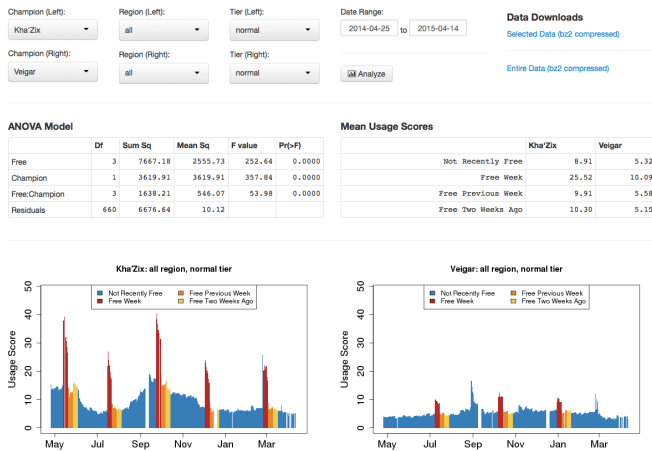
Champion (Left):
Kha'Zix

Region (Left):
all

Tier (Left):
normal

Date Range:
2014-04-25 to 2015-04-14

Data Downloads
Selected Data (bz2 compressed)

Champion (Right):
Veigar

Region (Right):
all

Tier (Right):
normal

Analyze

Entire Data (bz2 compressed)

ANOVA Model

| | Df | Sum Sq | Mean Sq | F value | Pr(>F) |
|---|---|---|---|---|---|
| Free | 3 | 7667.18 | 2555.73 | 252.64 | 0.0000 |
| Champion | 1 | 3619.91 | 3619.91 | 357.84 | 0.0000 |
| Free:Champion | 3 | 1638.21 | 546.07 | 53.98 | 0.0000 |
| Residuals | 660 | 6676.64 | 10.12 | | |

Mean Usage Scores

| | Kha'Zix | Veigar |
|---|---|---|
| Not Recently Free | 8.91 | 5.32 |
| Free Week | 25.52 | 10.09 |
| Free Previous Week | 9.91 | 5.58 |
| Free Two Weeks Ago | 10.30 | 5.15 |

Kha'Zix: all region, normal tier

Not Recently Free
Free Week
Free Previous Week
Free Two Weeks Ago

Usage Score
50
40
30
20
10
0
May Jul Sep Nov Jan Mar

Veigar: all region, normal tier

Not Recently Free
Free Week
Free Previous Week
Free Two Weeks Ago

Usage Score
50
40
30
20
10
0
May Jul Sep Nov Jan Mar